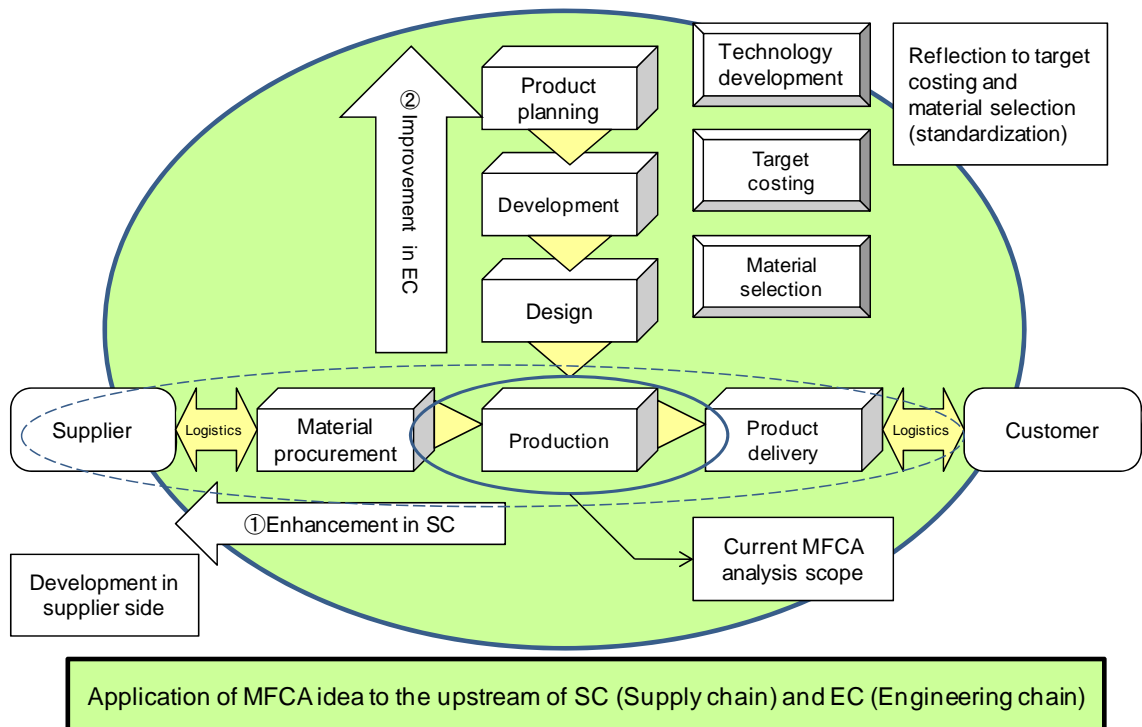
Product planning

Development

Design

② Improvement in EC

Technology development

Target costing

Material selection

Reflection to target costing and material selection (standardization)

Supplier

Logistics

Material procurement

Production

Product delivery

Logistics

Customer

①Enhancement in SC

Current MFCA analysis scope

Development in supplier side

Application of MFCA idea to the upstream of SC (Supply chain) and EC (Engineering chain)